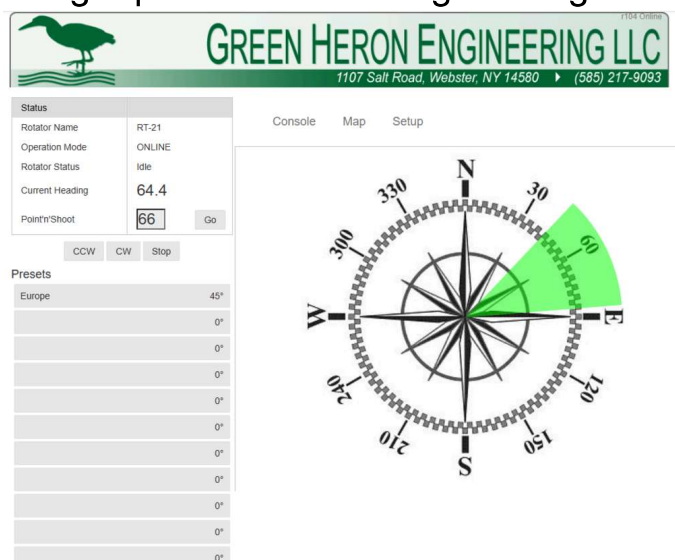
r104 Online

GREEN HERON ENGINEERING LLC

1107 Salt Road, Webster, NY 14580 ▸ (585) 217-9093

| Status | |
|---|---|
| Rotator Name | RT-21 |
| Operation Mode | ONLINE |
| Rotator Status | Idle |
| Current Heading | 64.4 |
| Point'n'Shoot | 66 Go |

CCW CW Stop

Presets

| | |
|---|---|
| Europe | 45° |
| | 0° |
| | 0° |
| | 0° |
| | 0° |
| | 0° |
| | 0° |
| | 0° |
| | 0° |
| | 0° |
| | 0° |

Console Map Setup

N
30
60
E
120
150
S
210
240
W
300
330